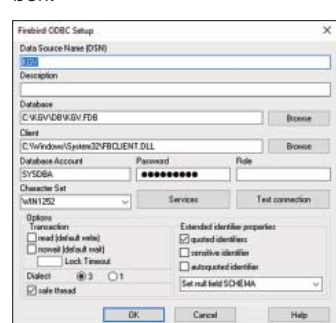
Firebird ODBC Setup

Data Source Name (DSN)
DSN

Description

Database
C:\KGV\DB\KGV.FDB
Browse

Client
C:\Windows\System32\FBCLIENT.DLL
Browse

Database Account
SYSDBA

Password
●●●●●●●●●

Role

Character Set
WIN1252

Services

Test connection

Options
Transaction
read (default write)
nowait (default wait)
Lock Timeout
Dialect
3
1
safe thread

Extended identifier properties
quoted identifiers
sensitive identifier
autoquoted identifier
Set null field SCHEMA

OK
Cancel
Help